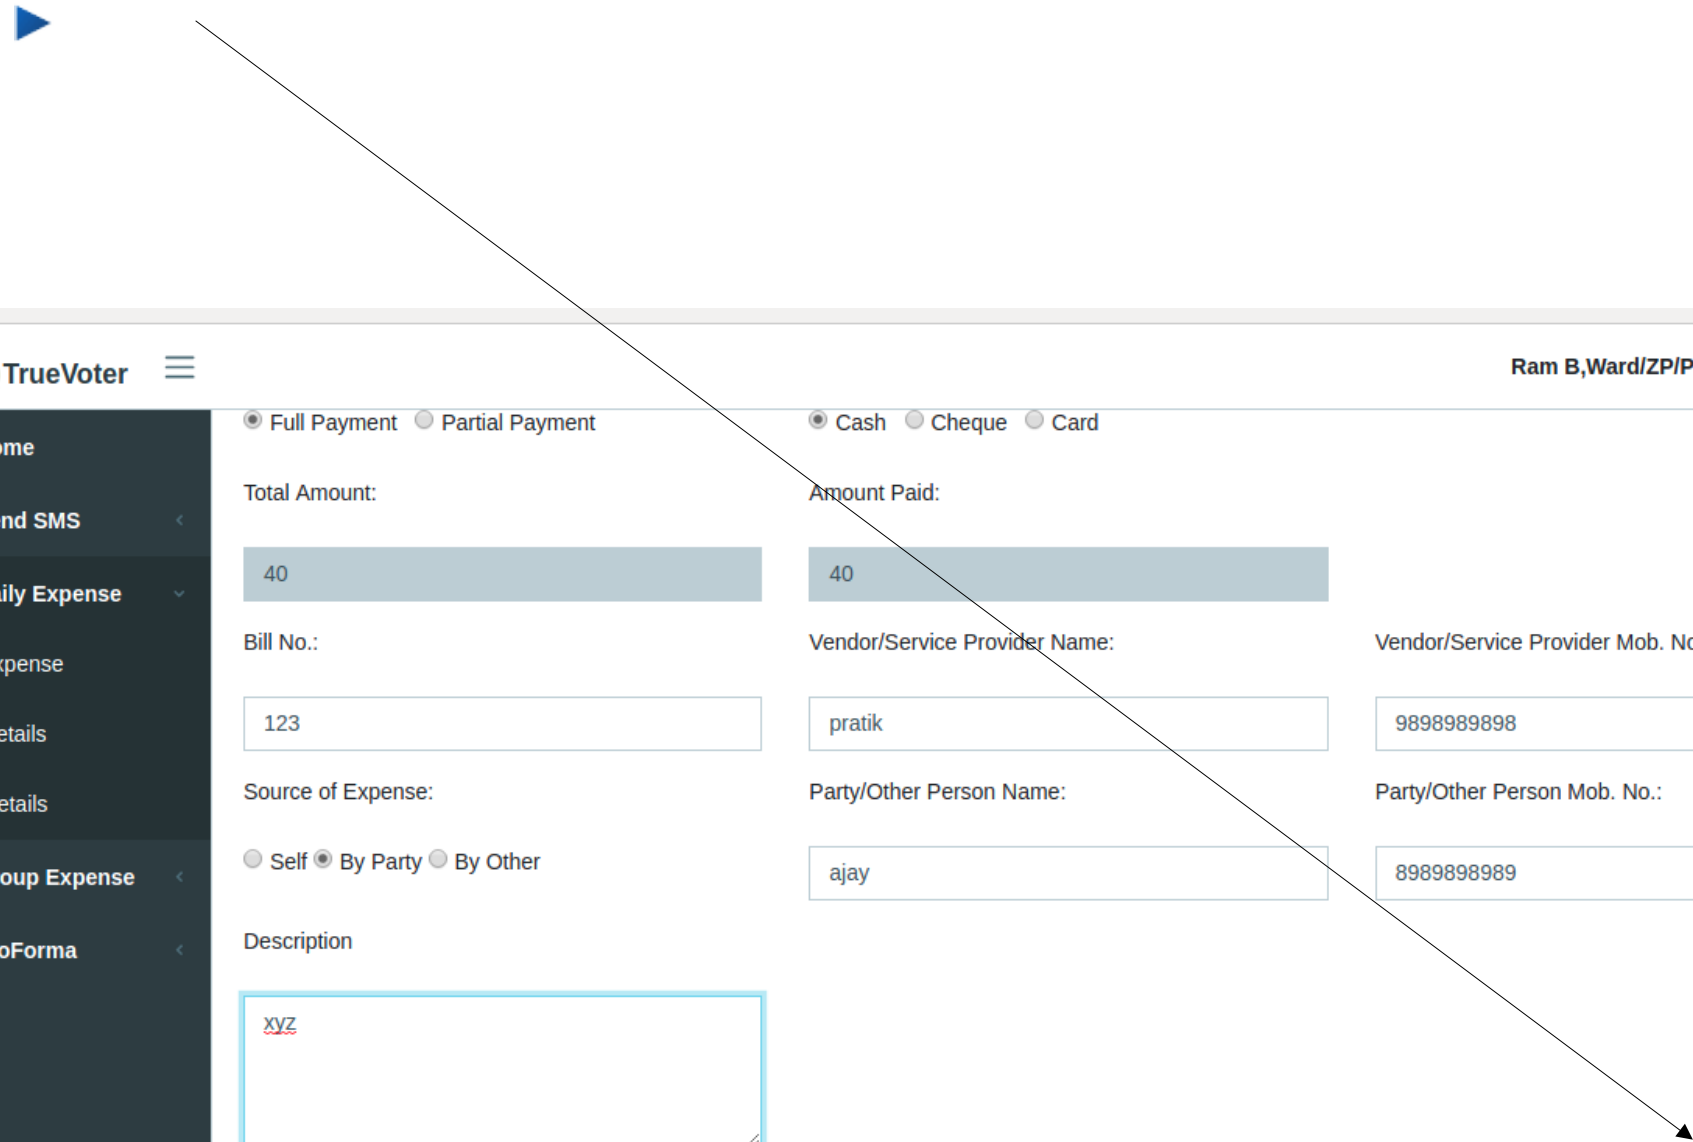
TrueVoter

Ram B,Ward/ZP/P

ome

nd SMS

ily Expense

xpense

etails

etails

oup Expense

oForma

Full Payment Partial Payment

Cash Cheque Card

Total Amount:

40

Amount Paid:

40

Bill No.:

123

Vendor/Service Provider Name:

pratik

Vendor/Service Provider Mob. No

9898989898

Source of Expense:

Self By Party By Other

Party/Other Person Name:

ajay

Party/Other Person Mob. No.:

8989898989

Description

xyz